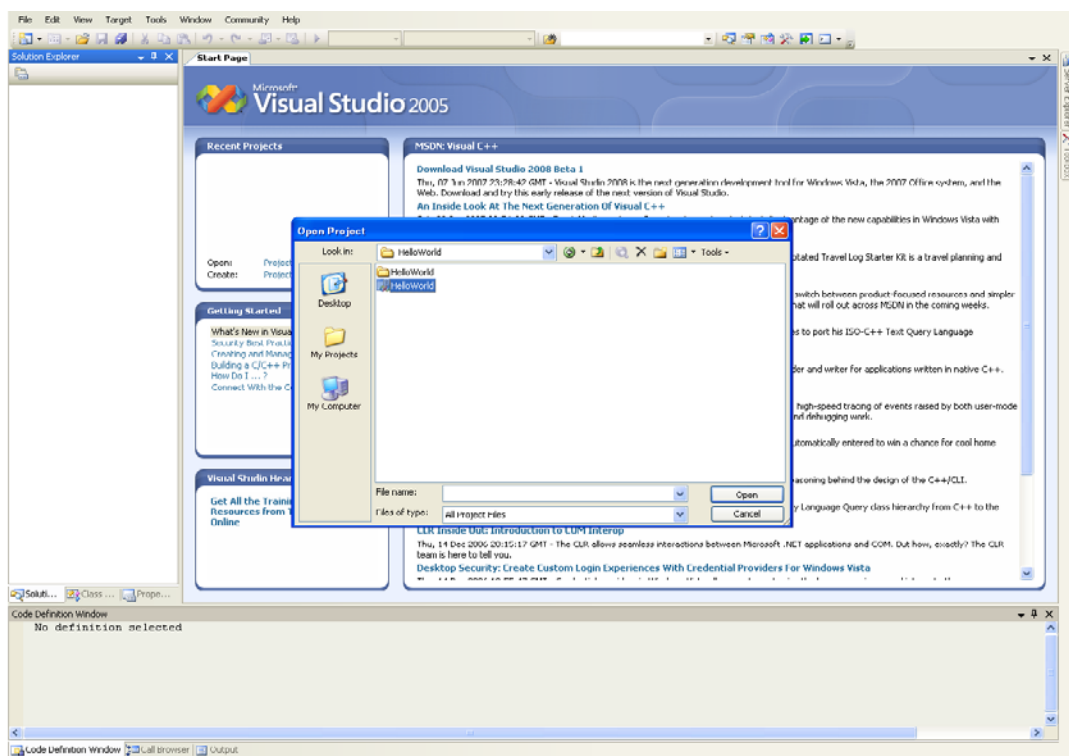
File Edit View Target Tools Window Community Help

Solution Explorer

Start Page

Microsoft Visual Studio 2005

Recent Projects

Open: Project
Create: Project

Getting Started

What's New in Visua
Security Best Practi
Creating and Manag
Building a C/C++ Pr
How Do I ... ?
Connect With the C

Visual Studio Hea

Get All the Traini
Resources from
Online

MSDN: Visual C++

Download Visual Studio 2008 Beta 1
Thu, 07 Jun 2007 23:28:42 GMT - Visual Studio 2008 is the next generation development tool for Windows Vista, the 2007 Office system, and the Web. Download and try this early release of the next version of Visual Studio.
An Inside Look At The Next Generation Of Visual C++

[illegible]ntage of the new capabilities in Windows Vista with

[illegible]otated Travel Log Starter Kit is a travel planning and

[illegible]switch between product-focused resources and simpler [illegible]hat will roll out across MSDN in the coming weeks.

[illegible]es to port his ISO-C++ Text Query Language

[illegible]der and writer for applications written in native C++.

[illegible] high-speed tracing of events raised by both user-mode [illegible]nd debugging work.

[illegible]utomatically entered to win a chance for cool home

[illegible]asoning behind the design of the C++/CLI.

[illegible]y Language Query class hierarchy from C++ to the

CLR Inside Out: Introduction to COM Interop
Thu, 14 Dec 2006 20:15:17 GMT - The CLR allows seamless interactions between Microsoft .NET applications and COM. But how, exactly? The CLR team is here to tell you.
Desktop Security: Create Custom Login Experiences With Credential Providers For Windows Vista

Open Project

Look in: HelloWorld

Tools

HelloWorld
HelloWorld

Desktop
My Projects
My Computer

File name:
Files of type: All Project Files

Open
Cancel

Soluti... Class ... Prope...

Code Definition Window

No definition selected

Code Definition Window Call Browser Output